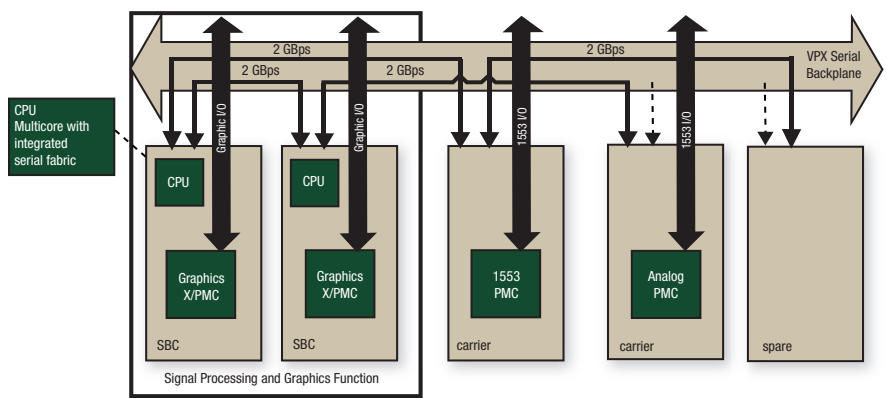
2 GBps
2 GBps
2 GBps
2 GBps
VPX Serial Backplane

CPU Multicore with integrated serial fabric

Graphic I/O
Graphic I/O
1553 I/O
1553 I/O

CPU
Graphics X/PMC
SBC

CPU
Graphics X/PMC
SBC

1553 PMC
carrier

Analog PMC
carrier

spare

Signal Processing and Graphics Function